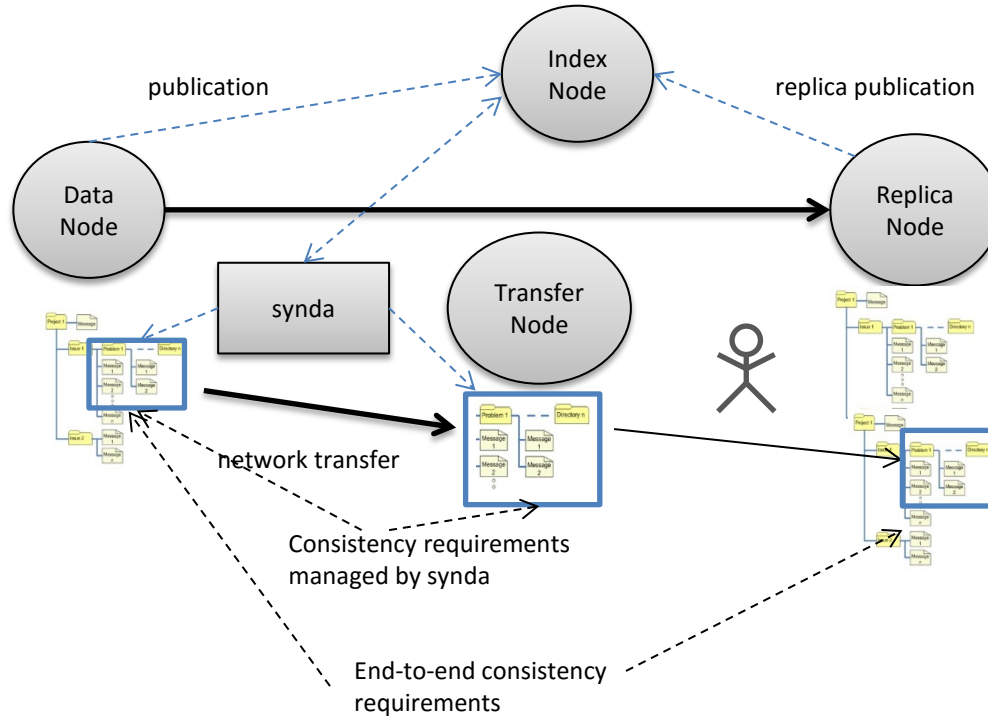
Index Node

publication

replica publication

Data Node

Replica Node

synda

Transfer Node

Project 1
Message
Issue 1
Problem 1
Directory n
Message 1
Message 1
Message 2
Message 2
Message n
Issue 2
Message 1
Message n

Problem 1
Directory n
Message 1
Message 1
Message 2
Message 2

network transfer

Consistency requirements managed by synda

End-to-end consistency requirements